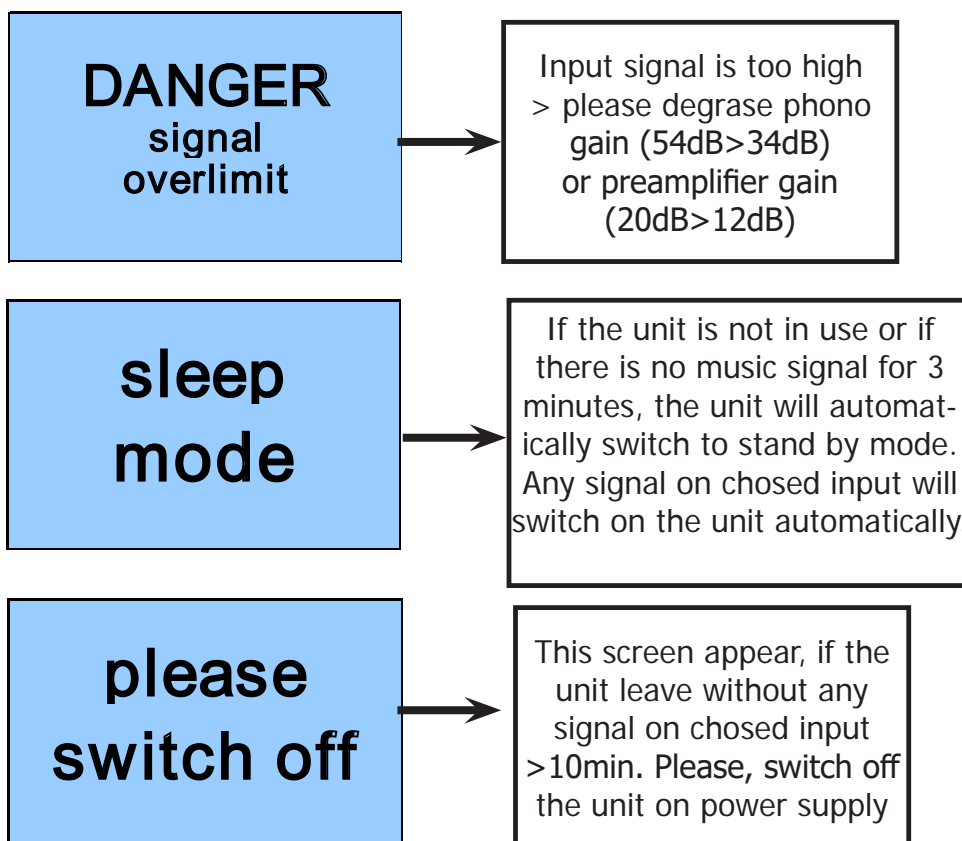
DANGER
signal
overlimit

Input signal is too high > please degrase phono gain (54dB>34dB) or preamplifier gain (20dB>12dB)

sleep
mode

If the unit is not in use or if there is no music signal for 3 minutes, the unit will automatically switch to stand by mode. Any signal on chosed input will switch on the unit automatically

please
switch off

This screen appear, if the unit leave without any signal on chosed input >10min. Please, switch off the unit on power supply